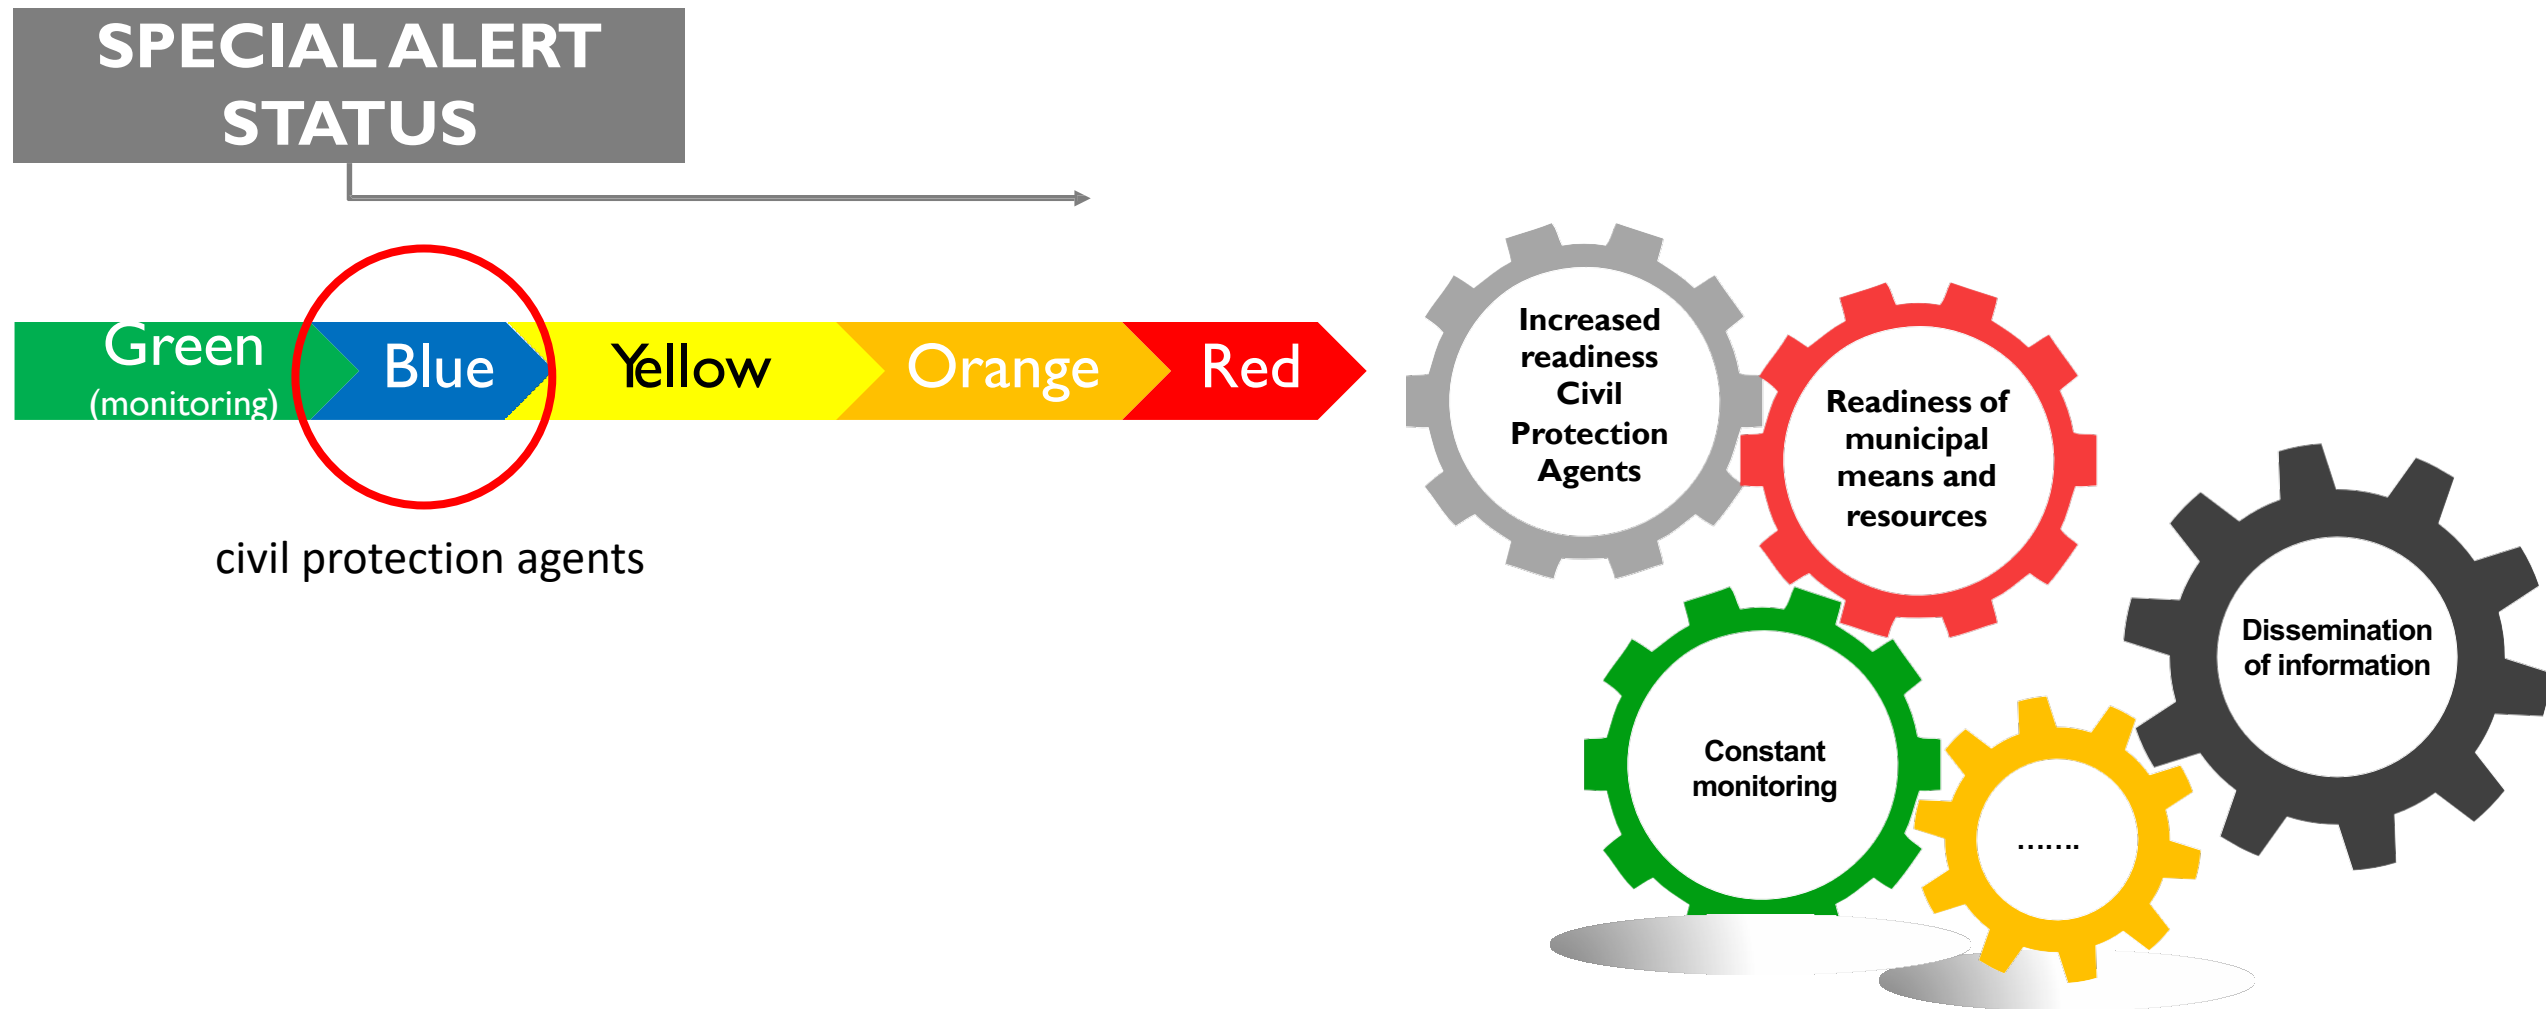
SPECIAL ALERT STATUS

Green (monitoring)

Blue

Yellow

Orange

Red

civil protection agents

Increased readiness Civil Protection Agents

Readiness of municipal means and resources

Dissemination of information

Constant monitoring

.......